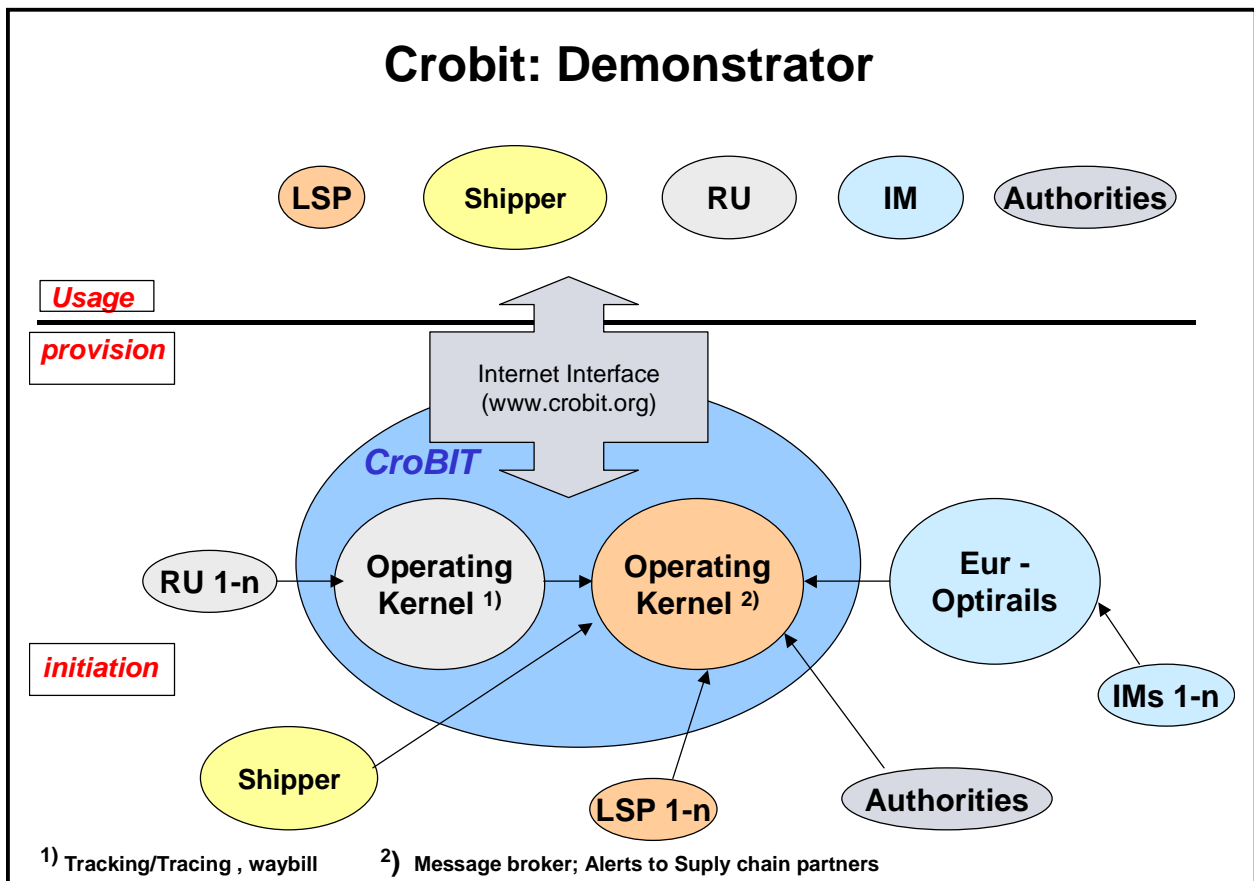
Crobit: Demonstrator

LSP

Shipper

RU

IM

Authorities

Usage

provision

Internet Interface (www.crobit.org)

CroBIT

RU 1-n

Operating Kernel $^{1)}$

Operating Kernel $^{2)}$

Eur - Optirails

initiation

IMs 1-n

Shipper

LSP 1-n

Authorities

$^{1)}$ Tracking/Tracing , waybill $^{2)}$ Message broker; Alerts to Suply chain partners